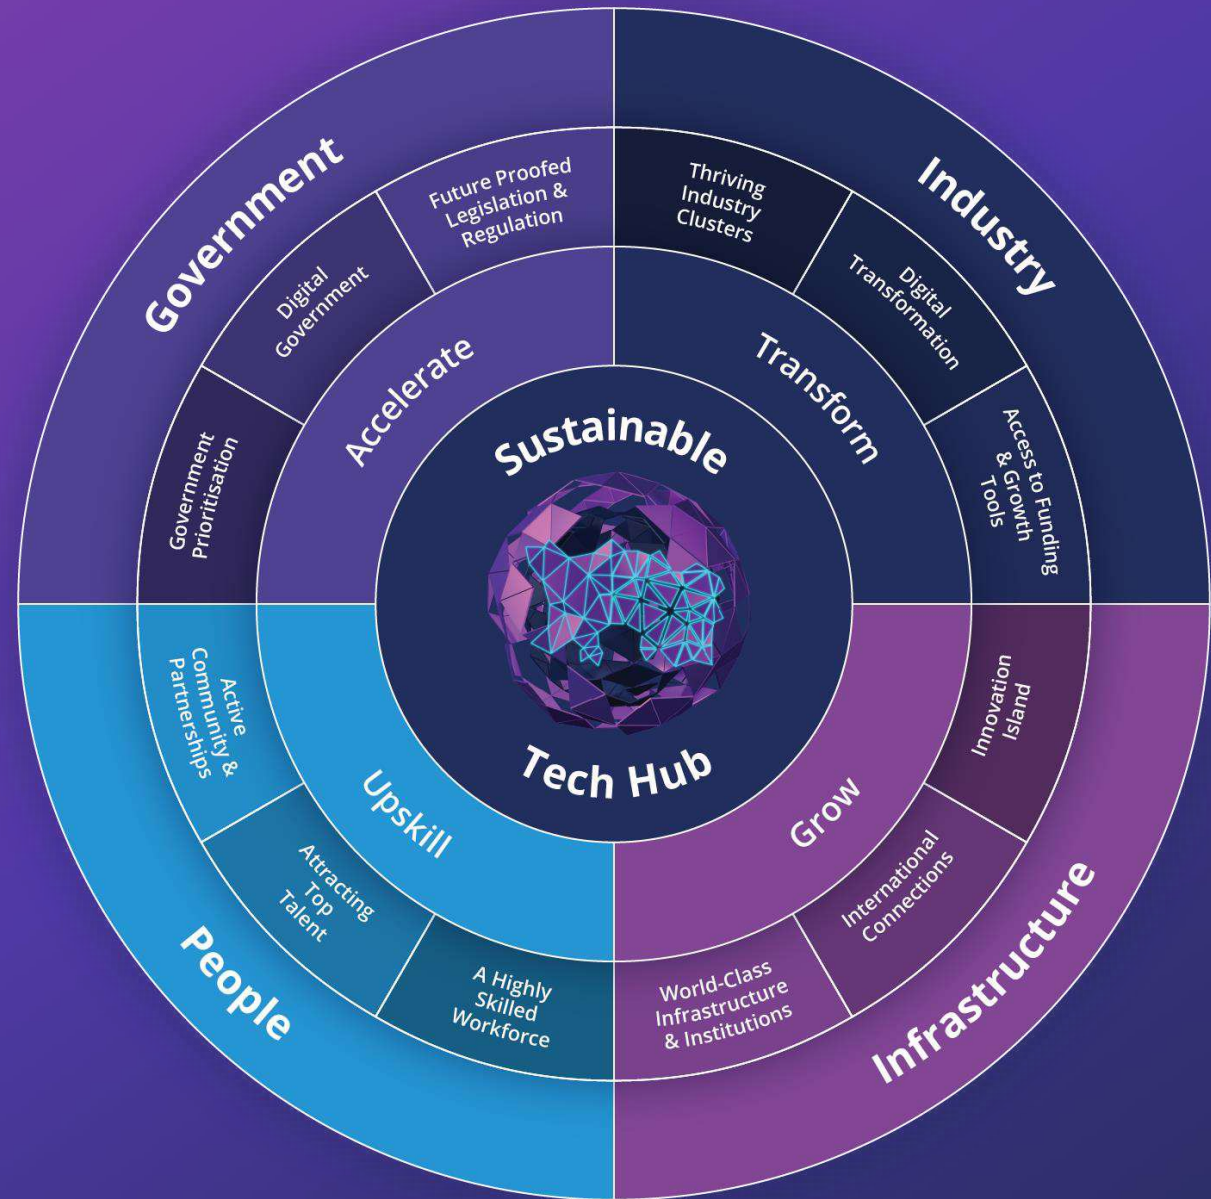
Government

Future Proofed Legislation & Regulation

Digital Government

Government Prioritisation

Accelerate

Industry

Thriving Industry Clusters

Digital Transformation

Access to Funding & Growth Tools

Transform

Sustainable

Tech Hub

Upskill

Active Community & Partnerships

Attracting Top Talent

A Highly Skilled Workforce

People

Grow

Innovation Island

International Connections

World-Class Infrastructure & Institutions

Infrastructure